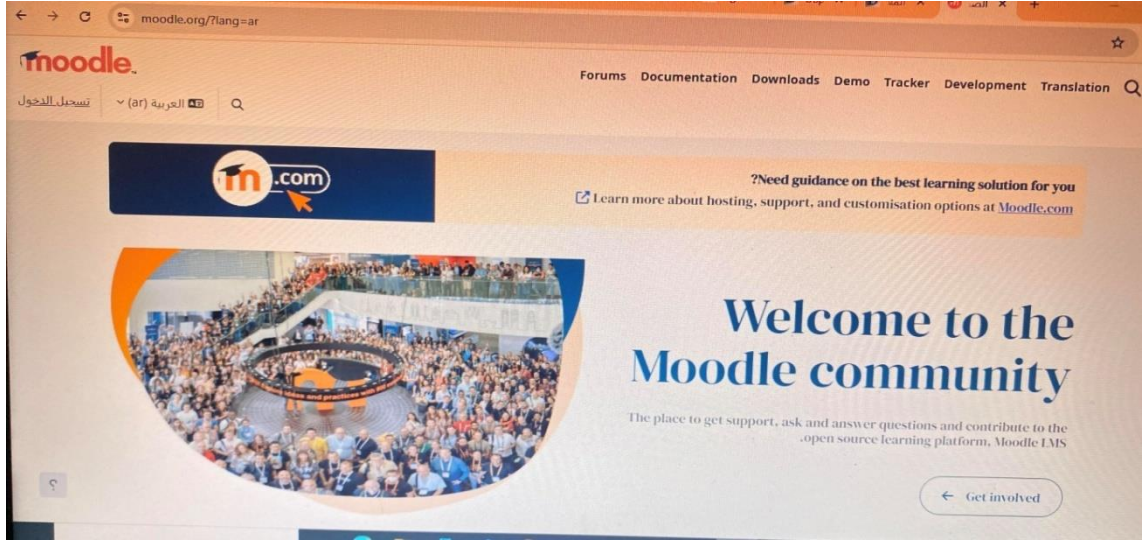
moodle.org/?lang=ar

moodle

Forums Documentation Downloads Demo Tracker Development Translation

تسجيل الدخول العربية (ar)

m .com

?Need guidance on the best learning solution for you

Learn more about hosting, support, and customisation options at Moodle.com

Welcome to the Moodle community

The place to get support, ask and answer questions and contribute to the .open source learning platform, Moodle LMS

Get involved

؟